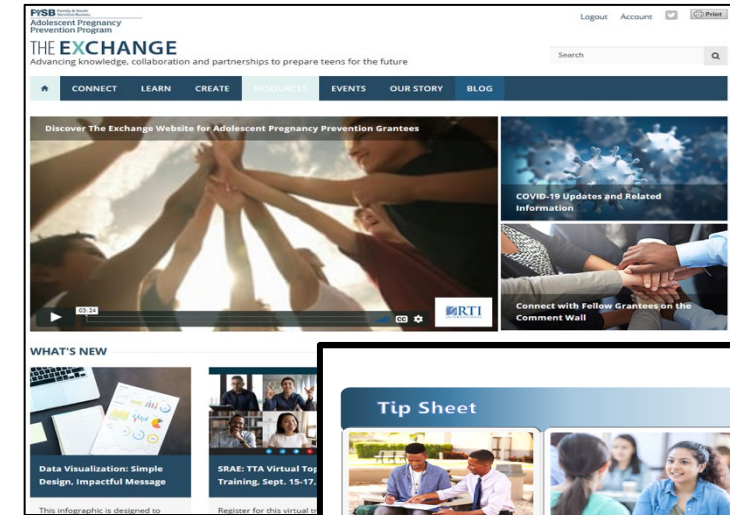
FYSB Family & Youth Services Bureau
Adolescent Pregnancy Prevention Program

THE EXCHANGE
Advancing knowledge, collaboration and partnerships to prepare teens for the future

Logout Account Print

Search

CONNECT LEARN CREATE RESOURCES EVENTS OUR STORY BLOG

Discover The Exchange Website for Adolescent Pregnancy Prevention Grantees

03:24

RTI INTERNATIONAL

COVID-19 Updates and Related Information

Connect with Fellow Grantees on the Comment Wall

WHAT'S NEW

Data Visualization: Simple Design, Impactful Message

This infographic is designed to

SRAE: TTA Virtual Top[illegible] Training, Sept. 15-17.

Register for this virtual t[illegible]

Tip Sheet